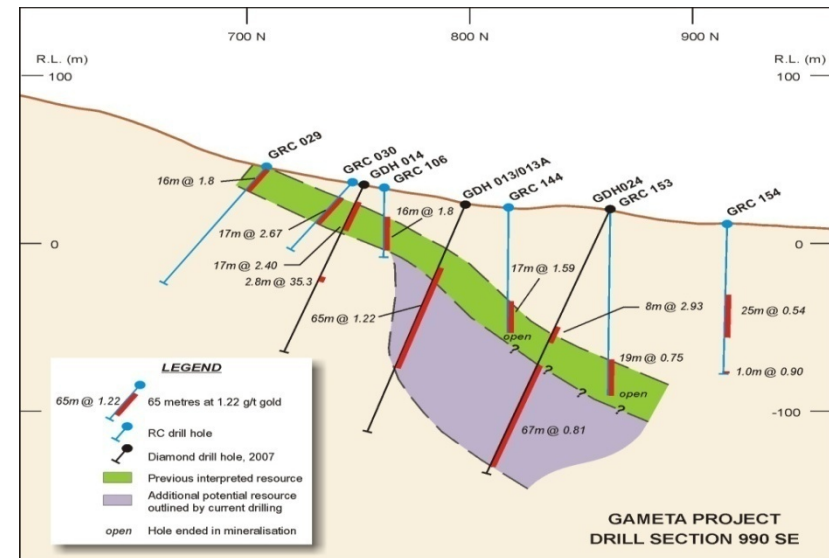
700 N
800 N
900 N
R.L. (m)
100
R.L. (m)
100
0
0
-100

GRC 029
GRC 030
GDH 014
GRC 106
GDH 013/013A
GRC 144
GDH024
GRC 153
GRC 154

16m @ 1.8
17m @ 2.67
17m @ 2.40
2.8m @ 35.3
16m @ 1.8
65m @ 1.22
17m @ 1.59
open
8m @ 2.93
25m @ 0.54
19m @ 0.75
open
1.0m @ 0.90
67m @ 0.81
?
?
?
?
?

LEGEND
65m @ 1.22 65 metres at 1.22 g/t gold
RC drill hole
Diamond drill hole, 2007
Previous interpreted resource
Additional potential resource outlined by current drilling
open Hole ended in mineralisation

GAMETA PROJECT
DRILL SECTION 990 SE